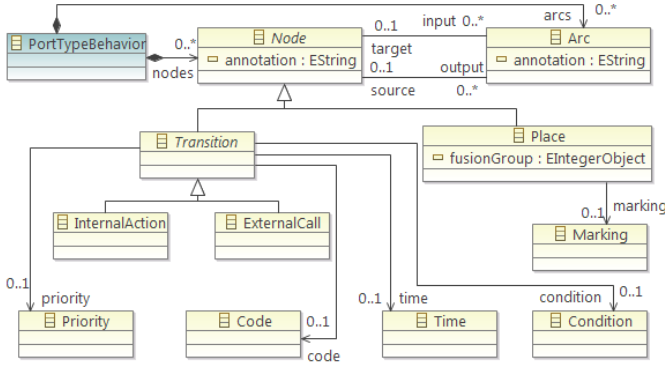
PortTypeBehavior
0..*
nodes
Node
annotation : EString
0..1
target
0..1
source
input 0..*
output
0..*
arcs
0..*
Arc
annotation : EString
Transition
Place
fusionGroup : EIntegerObject
InternalAction
ExternalCall
0..1
marking
Marking
0..1
priority
Priority
Code
0..1
code
0..1
time
Time
condition
0..1
Condition